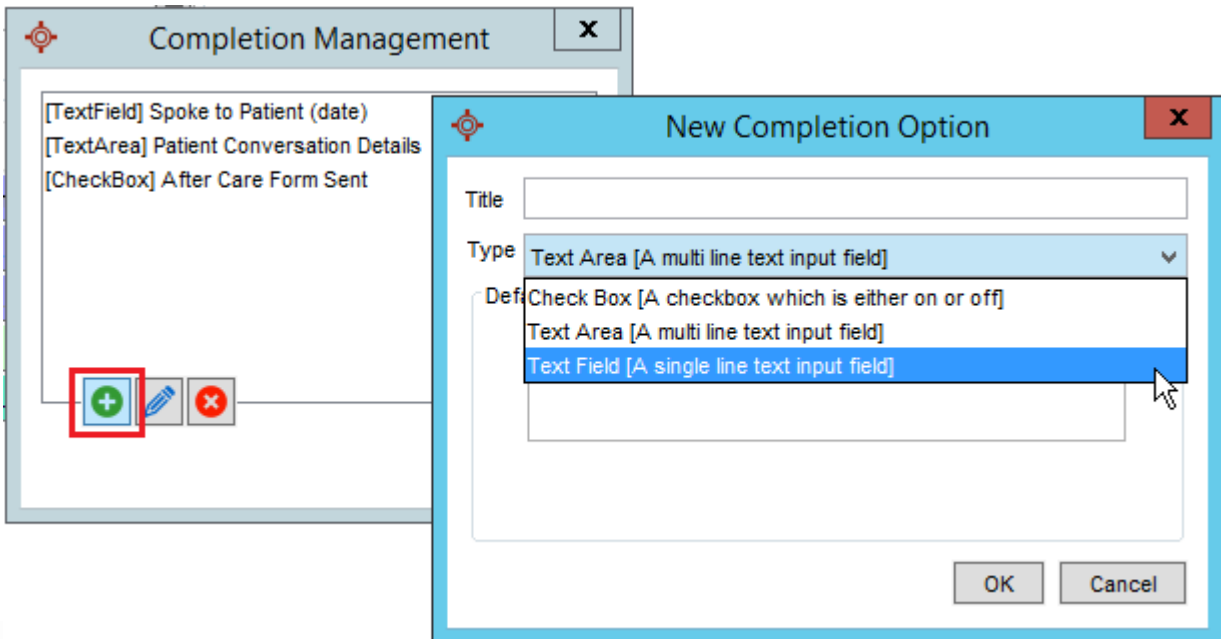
Completion Management

x

[TextField] Spoke to Patient (date)
[TextArea] Patient Conversation Details
[CheckBox] After Care Form Sent

New Completion Option

x

Title

Type Text Area [A multi line text input field]

Def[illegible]

Check Box [A checkbox which is either on or off]
Text Area [A multi line text input field]
Text Field [A single line text input field]

OK

Cancel